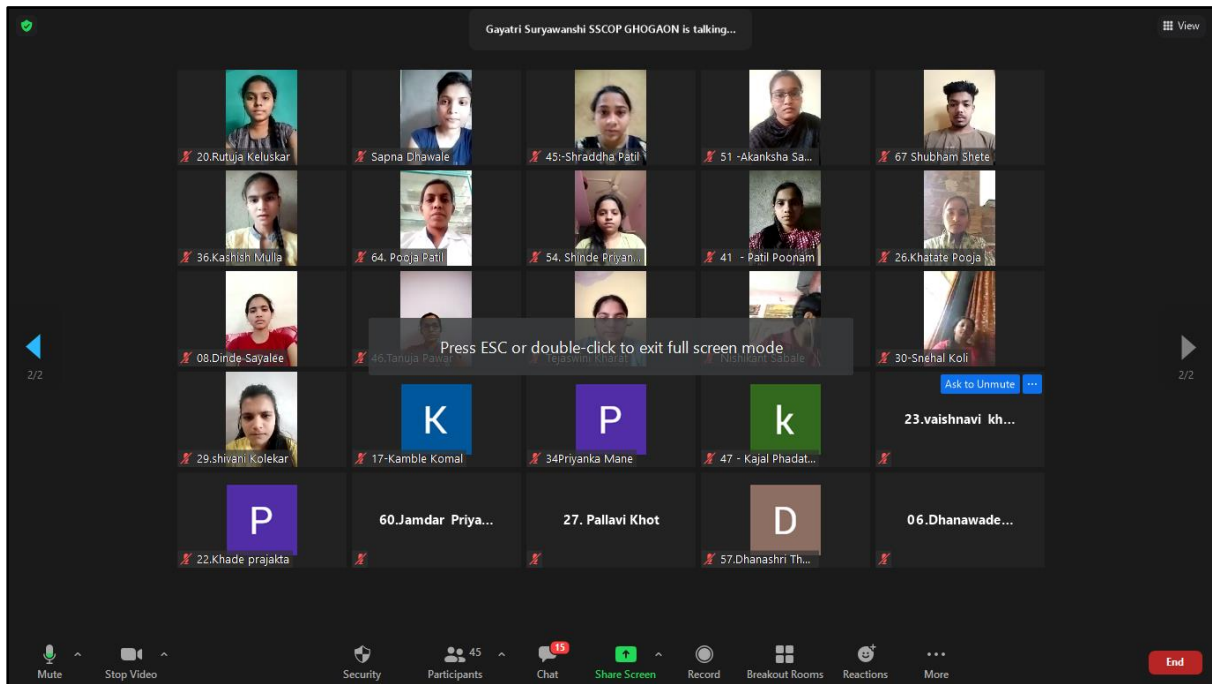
Gayatri Suryawanshi SSCOP GHOGAON is talking...

View

20.Rutuja Keluskar
Sapna Dhawale
45:-Shraddha Patil
51 -Akanksha Sa...
67 Shubham Shete

36.Kashish Mulla
64. Pooja Patil
54. Shinde Priyan...
41 - Patil Poonam
26.Khatate Pooja

08.Dinde Sayalee
46.Tanuja Pawar
Tejaswini Kharat
Nishikant Sabale
30-Snehal Koli

Press ESC or double-click to exit full screen mode

2/2
2/2

Ask to Unmute
...

K
P
k
29.shivani Kolekar
17-Kamble Komal
34Priyanka Mane
47 - Kajal Phadat...
23.vaishnavi kh...

P
D
22.Khade prajakta
60.Jamdar Priya...
27. Pallavi Khot
57.Dhanashri Th...
06.Dhanawade...

Mute
Stop Video
Security
45
Participants
15
Chat
Share Screen
Record
Breakout Rooms
Reactions
More
End